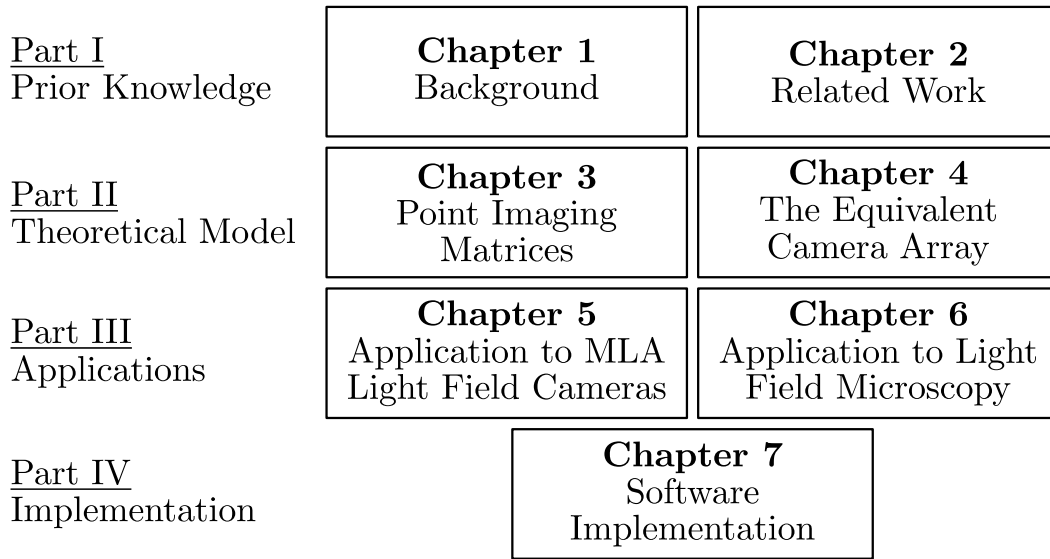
Part I
Prior Knowledge

**Chapter 1**
Background

**Chapter 2**
Related Work

Part II
Theoretical Model

**Chapter 3**
Point Imaging Matrices

**Chapter 4**
The Equivalent Camera Array

Part III
Applications

**Chapter 5**
Application to MLA Light Field Cameras

**Chapter 6**
Application to Light Field Microscopy

Part IV
Implementation

**Chapter 7**
Software Implementation